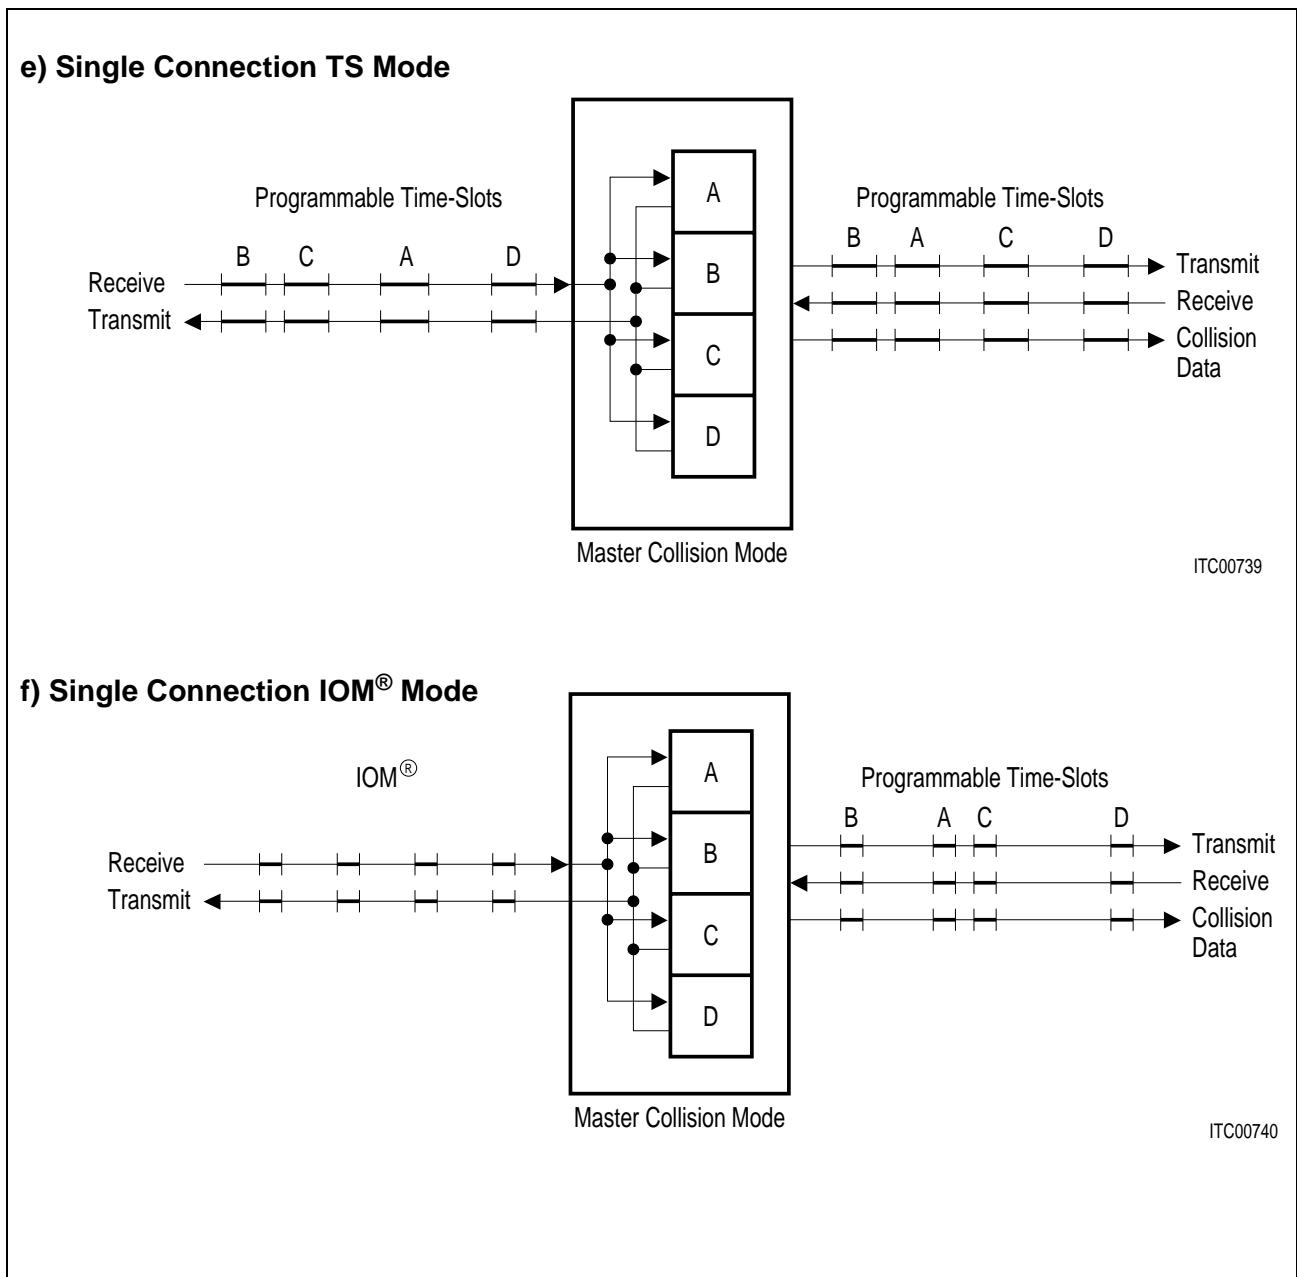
e) Single Connection TS Mode

Programmable Time-Slots

B C A D

Receive

Transmit

A

B

C

D

Master Collision Mode

Programmable Time-Slots

B A C D

Transmit

Receive

Collision Data

ITC00739

f) Single Connection IOM® Mode

IOM®

Receive

Transmit

A

B

C

D

Master Collision Mode

Programmable Time-Slots

B A C D

Transmit

Receive

Collision Data

ITC00740